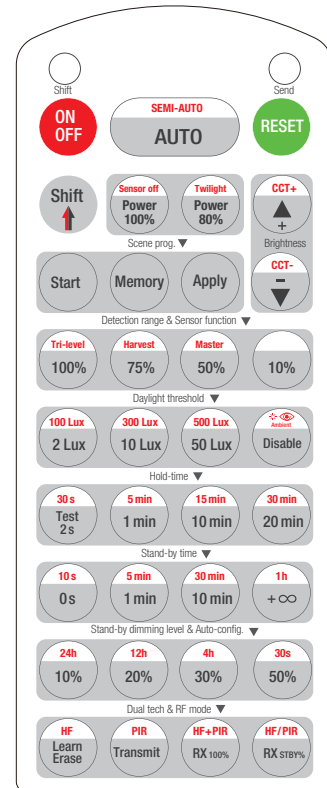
Shift
Send
ON
OFF
SEMI-AUTO
AUTO
RESET

Shift
Sensor off
Power
100%
Twilight
Power
80%
CCT+
+
Brightness
CCT-
−
Scene prog. ▼
Start
Memory
Apply

Detection range & Sensor function ▼
Tri-level
100%
Harvest
75%
Master
50%
10%

Daylight threshold ▼
100 Lux
2 Lux
300 Lux
10 Lux
500 Lux
50 Lux
Ambient
Disable

Hold-time ▼
30 s
Test
2 s
5 min
1 min
15 min
10 min
30 min
20 min

Stand-by time ▼
10 s
0s
5 min
1 min
30 min
10 min
1 h
+∞

Stand-by dimming level & Auto-config. ▼
24h
10%
12h
20%
4h
30%
30s
50%

Dual tech & RF mode ▼
HF
Learn
Erase
PIR
Transmit
HF+PIR
RX 100%
HF/PIR
RX STBY%